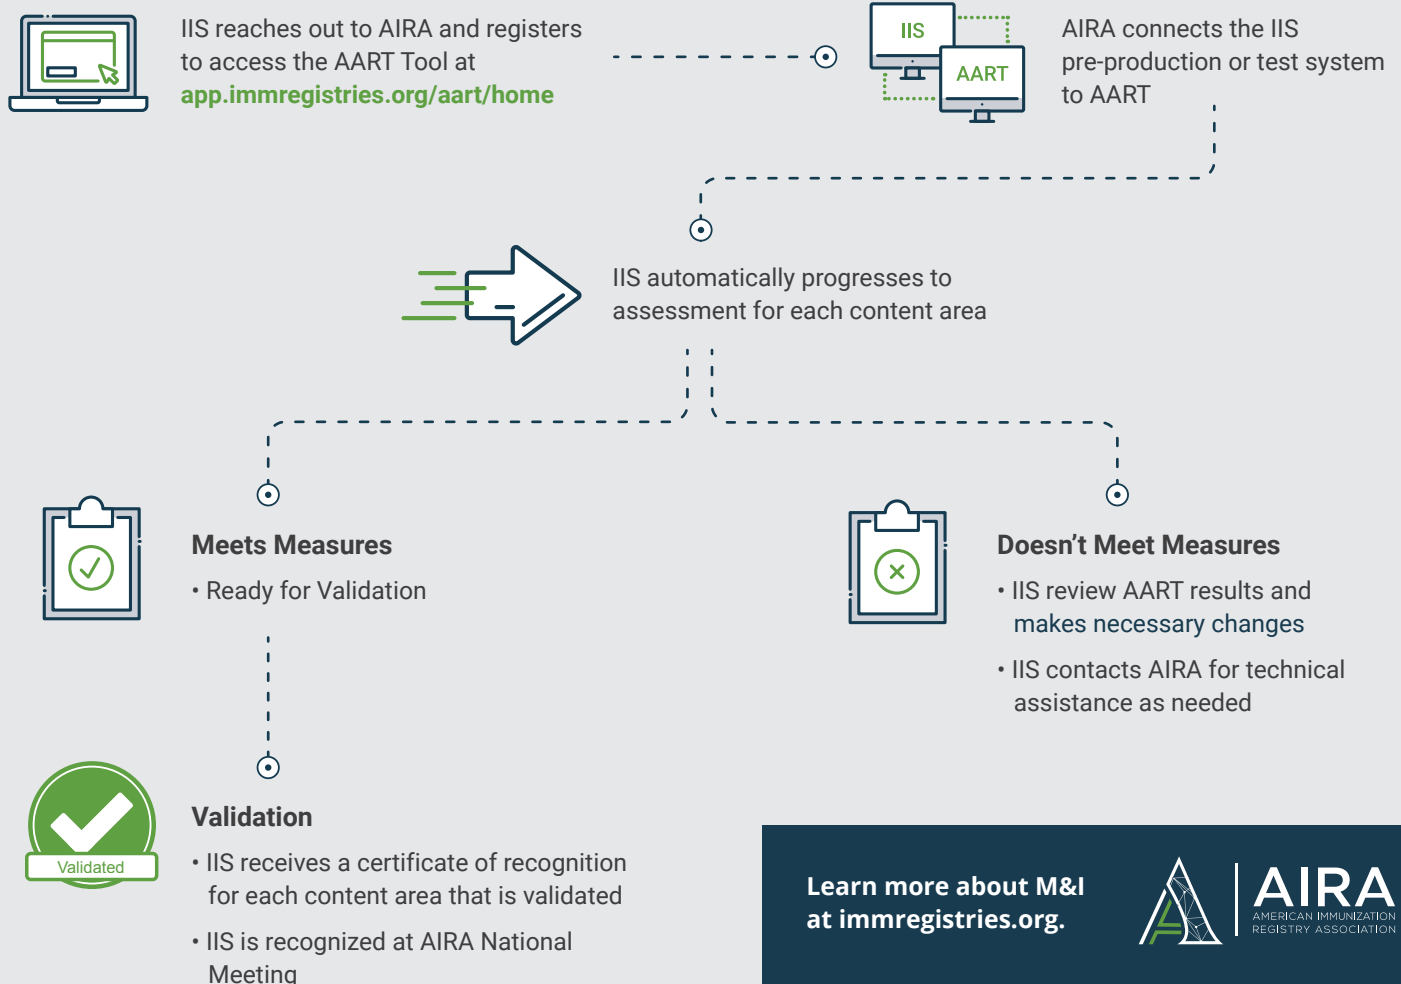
IIS reaches out to AIRA and registers to access the AART Tool at app.immregistries.org/aart/home

IIS

AART

AIRA connects the IIS pre-production or test system to AART

IIS automatically progresses to assessment for each content area

Meets Measures

• Ready for Validation

Doesn't Meet Measures

• IIS review AART results and makes necessary changes

• IIS contacts AIRA for technical assistance as needed

Validated

Validation

• IIS receives a certificate of recognition for each content area that is validated

• IIS is recognized at AIRA National Meeting

Learn more about M&I at immregistries.org.

AIRA
AMERICAN IMMUNIZATION REGISTRY ASSOCIATION